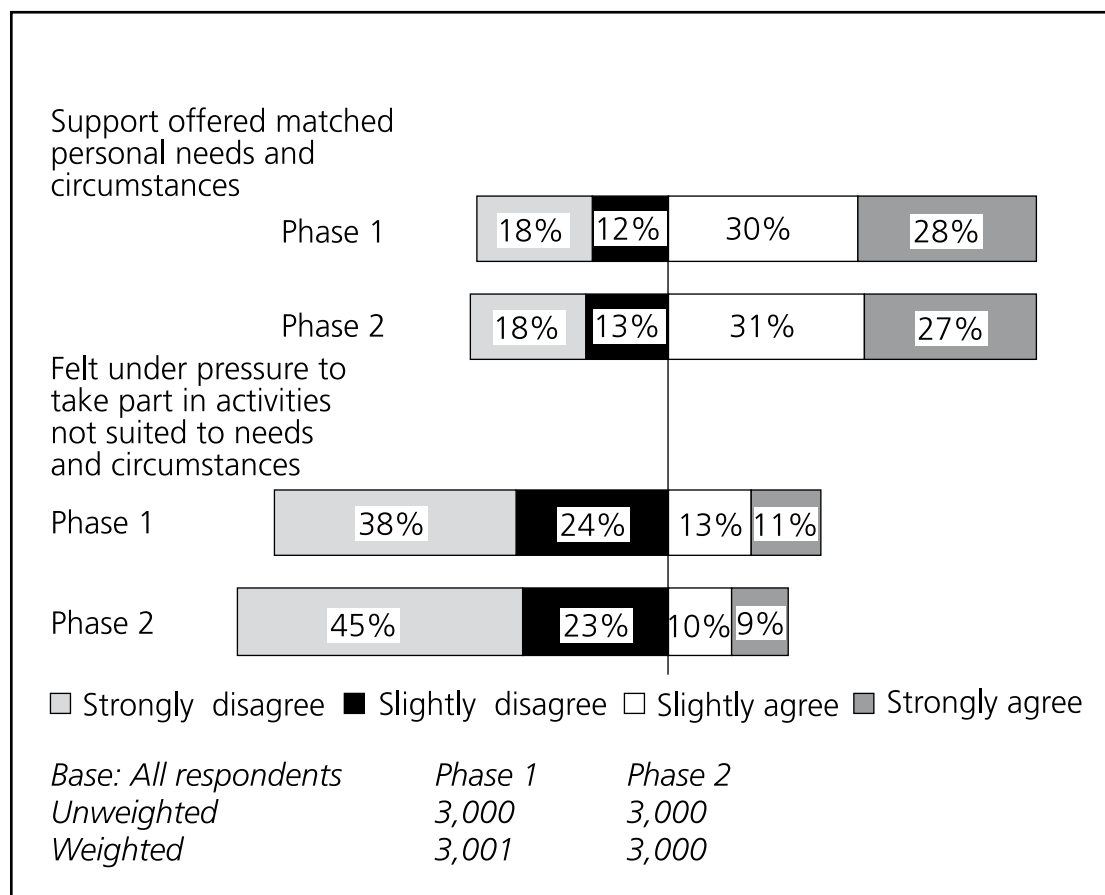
Support offered matched personal needs and circumstances

Phase 1 18% 12% 30% 28%

Phase 2 18% 13% 31% 27%

Felt under pressure to take part in activities not suited to needs and circumstances

Phase 1 38% 24% 13% 11%

Phase 2 45% 23% 10% 9%

□ Strongly disagree ■ Slightly disagree □ Slightly agree ■ Strongly agree

| *Base: All respondents* | *Phase 1* | *Phase 2* |
|---|---|---|
| *Unweighted* | *3,000* | *3,000* |
| *Weighted* | *3,001* | *3,000* |